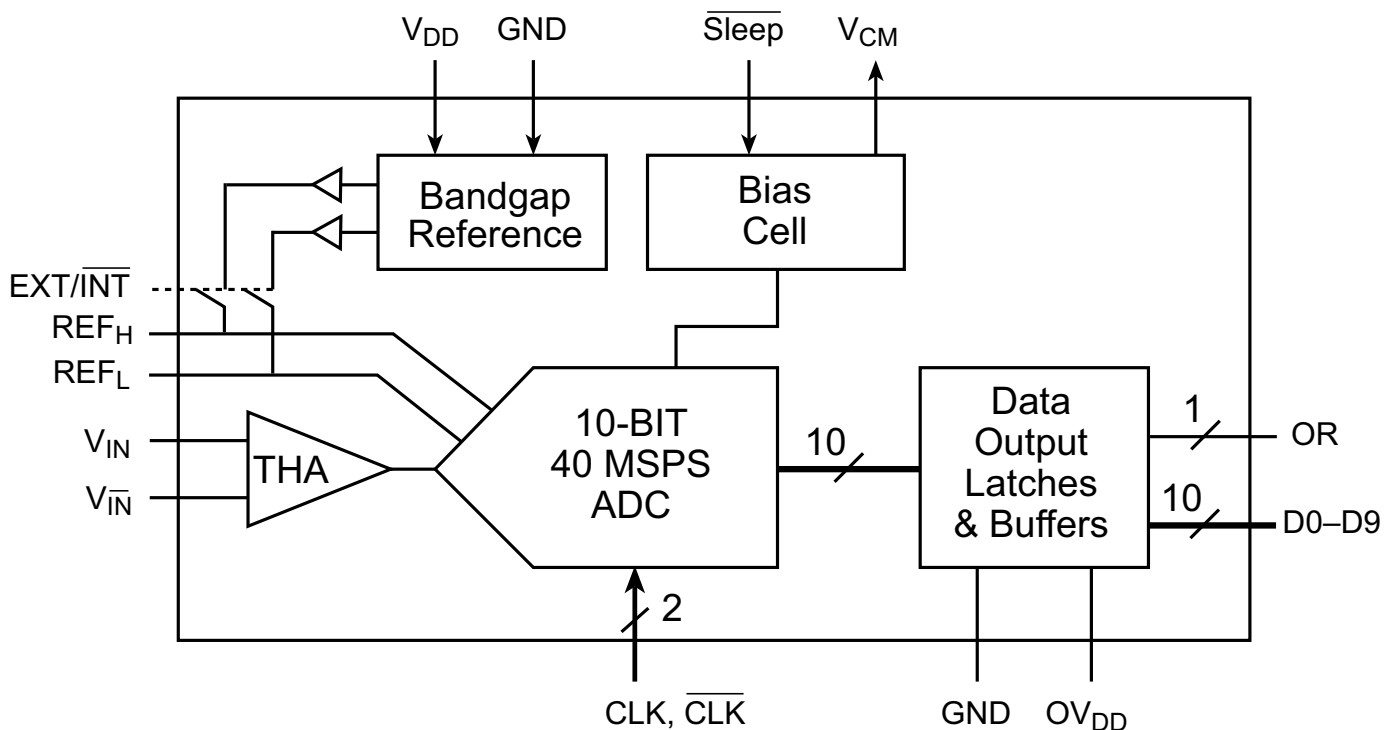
$V_{DD}$ GND $\overline{Sleep}$ $V_{CM}$

Bandgap Reference

Bias Cell

EXT/$\overline{INT}$

$REF_H$

$REF_L$

$V_{IN}$

$V_{\overline{IN}}$

THA

10-BIT 40 MSPS ADC

10

Data Output Latches & Buffers

1

OR

10

D0–D9

2

CLK, $\overline{CLK}$

GND $OV_{DD}$